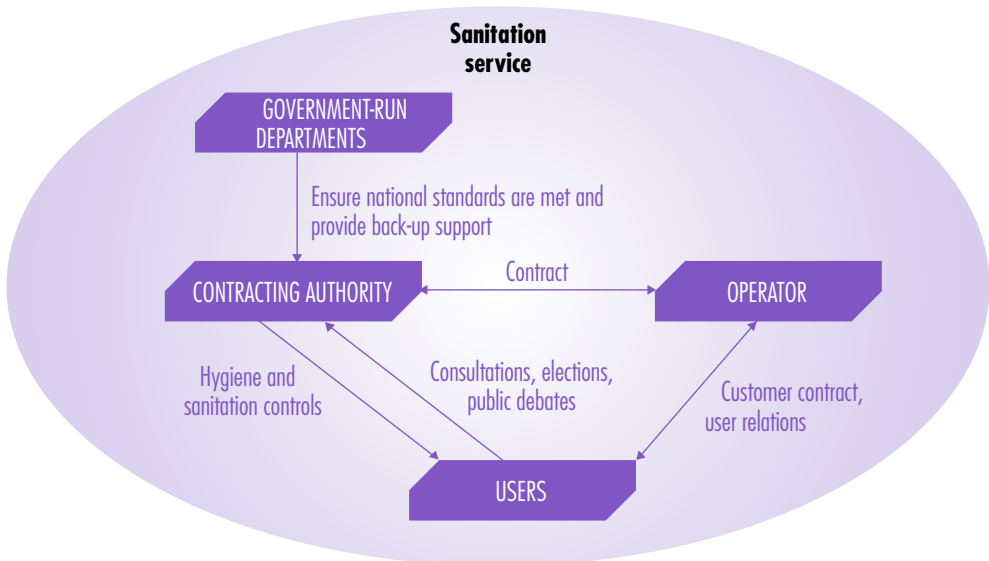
Sanitation service

GOVERNMENT-RUN DEPARTMENTS

Ensure national standards are met and provide back-up support

CONTRACTING AUTHORITY

Contract

OPERATOR

Hygiene and sanitation controls

Consultations, elections, public debates

Customer contract, user relations

USERS